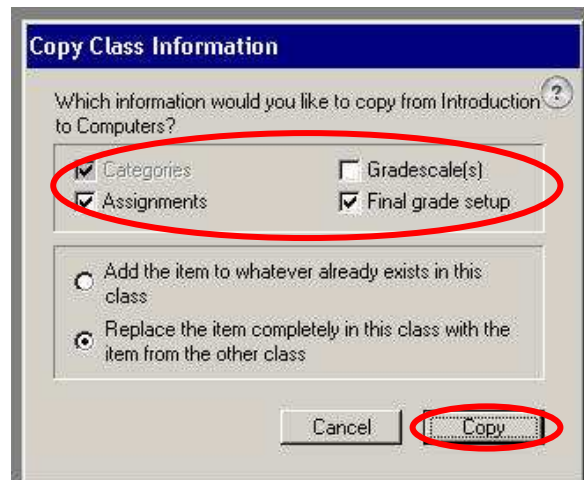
Copy Class Information

?

Which information would you like to copy from Introduction to Computers?

Categories
Gradescale(s)
Assignments
Final grade setup

Add the item to whatever already exists in this class

Replace the item completely in this class with the item from the other class

Cancel
Copy